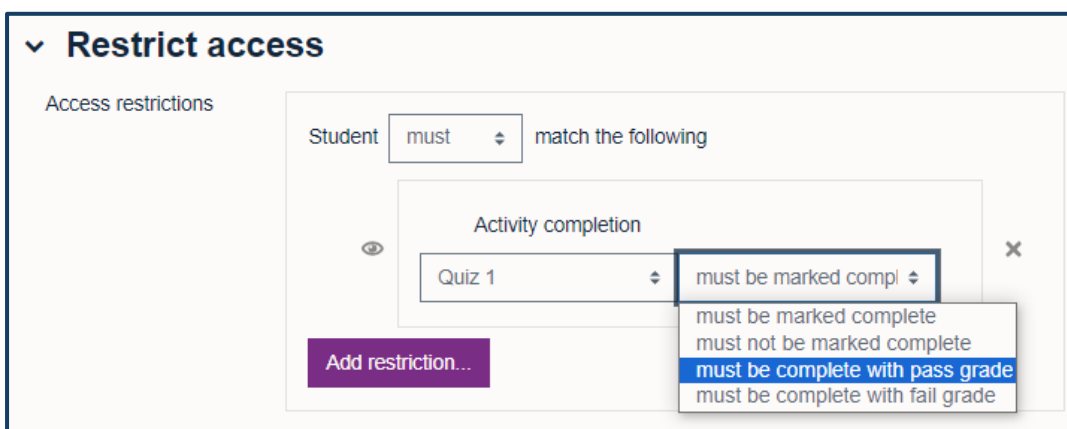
Restrict access

Access restrictions

Student must match the following

Activity completion

Quiz 1

must be marked compl

must be marked complete
must not be marked complete
must be complete with pass grade
must be complete with fail grade

Add restriction...